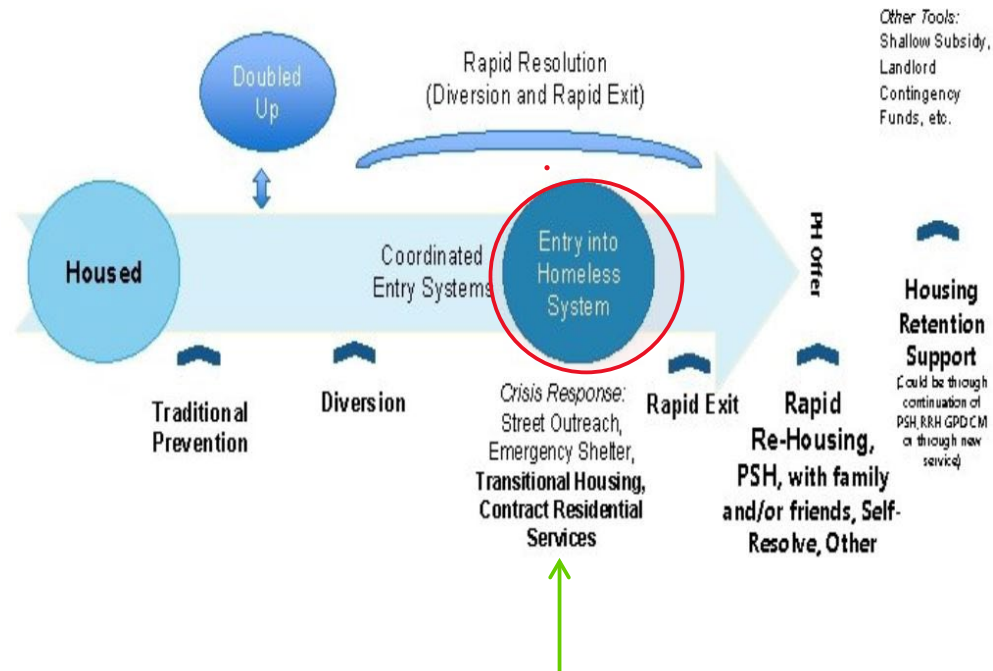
Other Tools:
Shallow Subsidy,
Landlord
Contingency
Funds, etc.

Doubled Up

Rapid Resolution
(Diversion and Rapid Exit)

Housed

Coordinated
Entry Systems

Entry into
Homeless
System

PH Offer

Housing
Retention
Support
(could be through continuation of PSH, RRH GPD CM or through new service)

Traditional
Prevention

Diversion

Crisis Response:
Street Outreach,
Emergency Shelter,
Transitional Housing,
Contract Residential
Services

Rapid Exit

Rapid
Re-Housing,
PSH, with family
and/or friends, Self-Resolve, Other